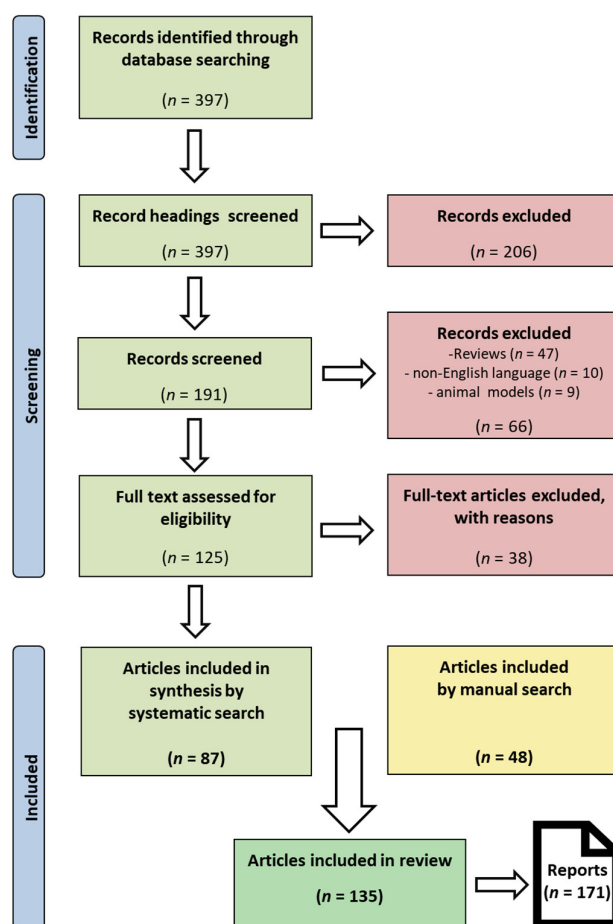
Identification

Records identified through database searching

($n$ = 397)

Screening

Record headings screened

($n$ = 397)

Records excluded

($n$ = 206)

Records screened

($n$ = 191)

Records excluded
-Reviews ($n$ = 47)
- non-English language ($n$ = 10)
- animal models ($n$ = 9)

($n$ = 66)

Full text assessed for eligibility

($n$ = 125)

Full-text articles excluded, with reasons

($n$ = 38)

Included

Articles included in synthesis by systematic search

($n$ = 87)

Articles included by manual search

($n$ = 48)

Articles included in review

($n$ = 135)

Reports
($n$ = 171)